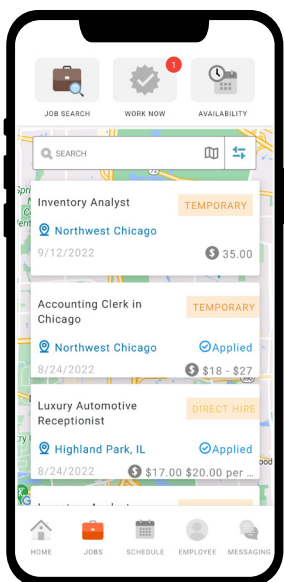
JOB SEARCH

1

WORK NOW

AVAILABILITY

SEARCH

Inventory Analyst

TEMPORARY

Northwest Chicago

9/12/2022

35.00

Accounting Clerk in Chicago

TEMPORARY

Northwest Chicago

Applied

8/24/2022

$18 - $27

Luxury Automotive Receptionist

DIRECT HIRE

Highland Park, IL

Applied

8/24/2022

$17.00 $20.00 per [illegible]

HOME

JOBS

SCHEDULE

EMPLOYEE

MESSAGING